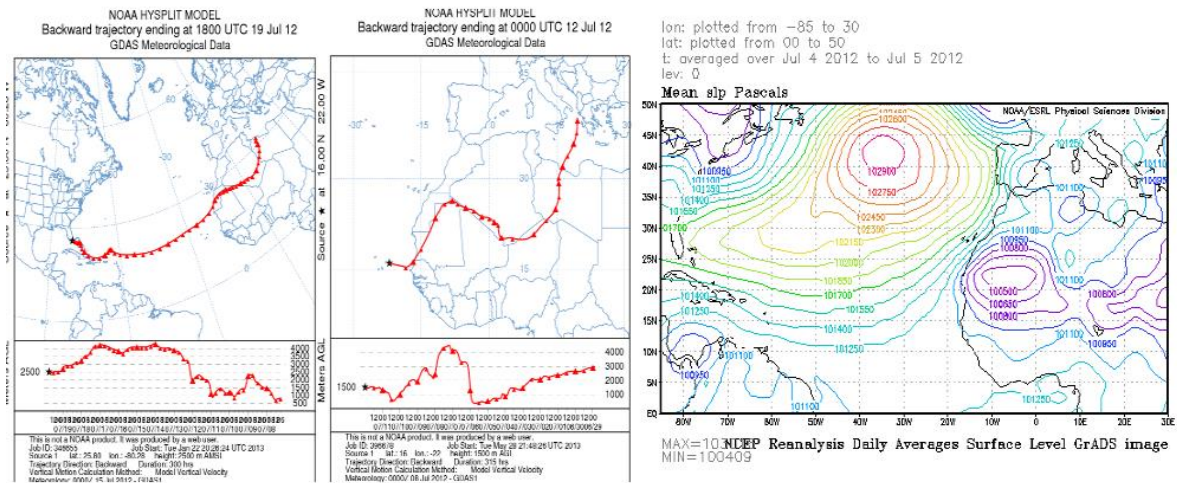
NOAA HYSPLIT MODEL
Backward trajectory ending at 1800 UTC 19 Jul 12
GDAS Meteorological Data

30

2500

4000
3500
3000
2500
2000
1500
1000
500

This is not a NOAA product. It was produced by a web user.
Job ID: 348655 Job Start: Tue Jan 22 20:28:24 UTC 2013
Source 1 lat.: 25.80 lon.: -80.28 height: 2500 m AMSL
Trajectory Direction: Backward Duration: 300 hrs
Vertical Motion Calculation Method: Model Vertical Velocity
Meteorology: 0000Z 15 Jul 2012 - GDAS1

NOAA HYSPLIT MODEL
Backward trajectory ending at 0000 UTC 12 Jul 12
GDAS Meteorological Data

Source ★ at 16.00 N 22.00 W

-30 -15 15 30

Meters AGL

1500

4000
3000
2000
1000

This is not a NOAA product. It was produced by a web user.
Job ID: 396678 Job Start: Tue May 28 21:48:26 UTC 2013
Source 1 lat.: 16 lon.: -22 height: 1500 m AMSL
Trajectory Direction: Backward Duration: 315 hrs
Vertical Motion Calculation Method: Model Vertical Velocity
Meteorology: 0000Z 08 Jul 2012 - GDAS1

lon: plotted from -85 to 30
lat: plotted from 00 to 50
t: averaged over Jul 4 2012 to Jul 5 2012
lev: 0
Mean slp Pascals

NOAA/ESRL Physical Sciences Division

50N
45N
40N
35N
30N
25N
20N
15N
10N
5N
EQ

80W 70W 60W 50W 40W 30W 20W 10W 0 10E 20E 30E

102900 102750 102600 102450 102300 102150 101850 101700 101550 101400 101250 101100 100950 100800 100650 100500

MAX=103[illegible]
MIN=100409
NCEP Reanalysis Daily Averages Surface Level GrADS image